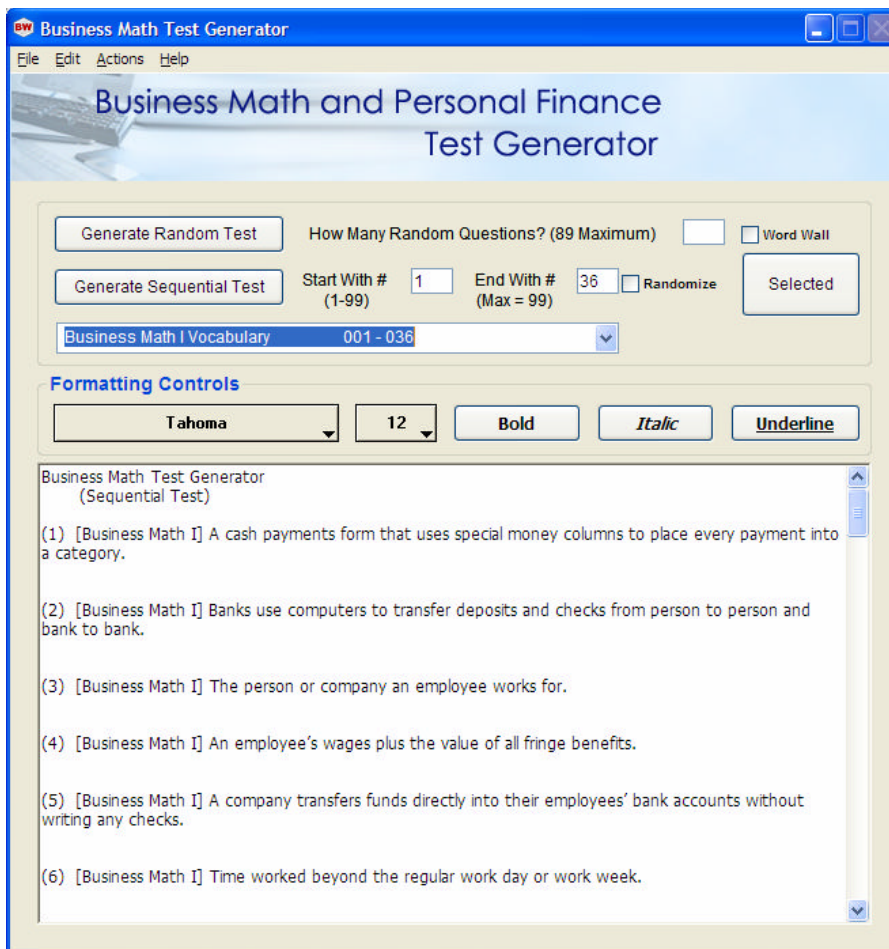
BW Business Math Test Generator

File Edit Actions Help

Business Math and Personal Finance Test Generator

Generate Random Test

How Many Random Questions? (89 Maximum)

Word Wall

Generate Sequential Test

Start With # (1-99)

1

End With # (Max = 99)

36

Randomize

Selected

Business Math I Vocabulary 001 - 036

Formatting Controls

Tahoma

12

Bold

Italic

Underline

Business Math Test Generator
(Sequential Test)

(1) [Business Math I] A cash payments form that uses special money columns to place every payment into a category.

(2) [Business Math I] Banks use computers to transfer deposits and checks from person to person and bank to bank.

(3) [Business Math I] The person or company an employee works for.

(4) [Business Math I] An employee's wages plus the value of all fringe benefits.

(5) [Business Math I] A company transfers funds directly into their employees' bank accounts without writing any checks.

(6) [Business Math I] Time worked beyond the regular work day or work week.